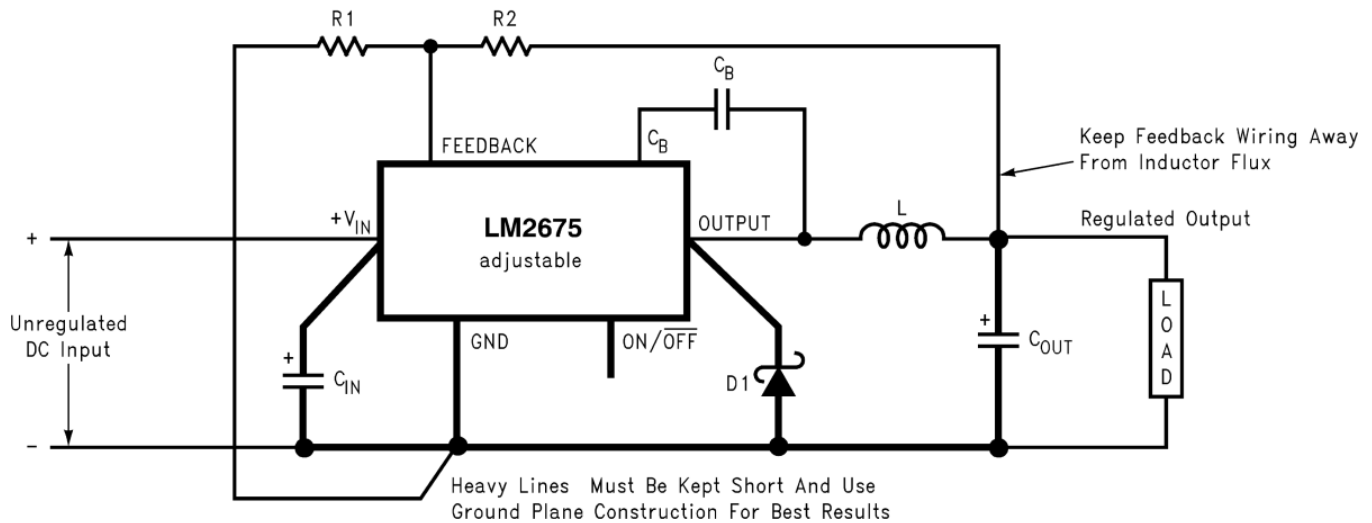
R1

R2

$C_B$

FEEDBACK

$C_B$

Keep Feedback Wiring Away From Inductor Flux

$+V_{IN}$

LM2675
adjustable

OUTPUT

L

Regulated Output

+

Unregulated DC Input

–

+

$C_{IN}$

GND

ON/$\overline{OFF}$

D1

+

$C_{OUT}$

LOAD

Heavy Lines Must Be Kept Short And Use Ground Plane Construction For Best Results